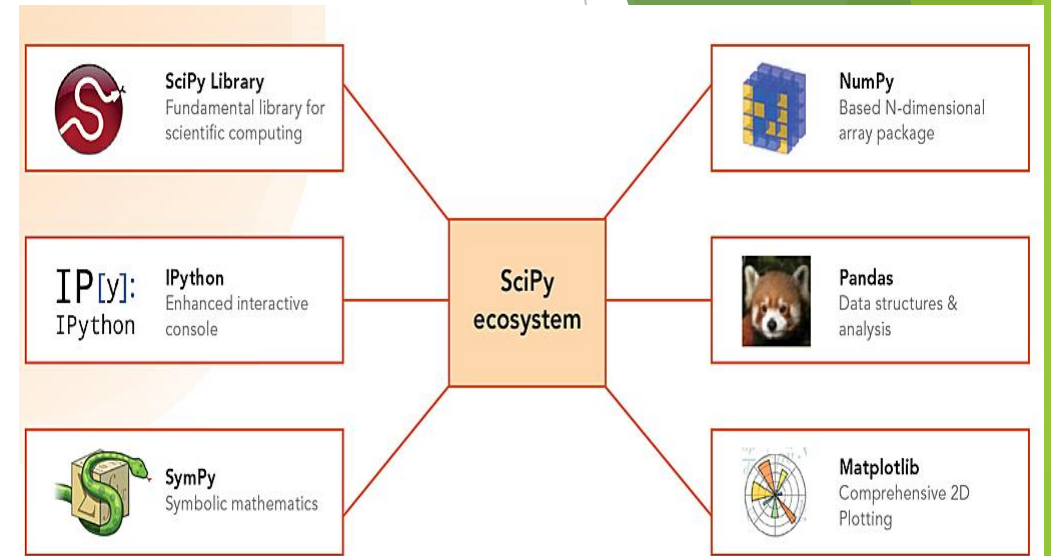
SciPy Library
Fundamental library for scientific computing

NumPy
Based N-dimensional array package

IP[y]:
IPython

IPython
Enhanced interactive console

SciPy ecosystem

Pandas
Data structures & analysis

SymPy
Symbolic mathematics

Matplotlib
Comprehensive 2D Plotting